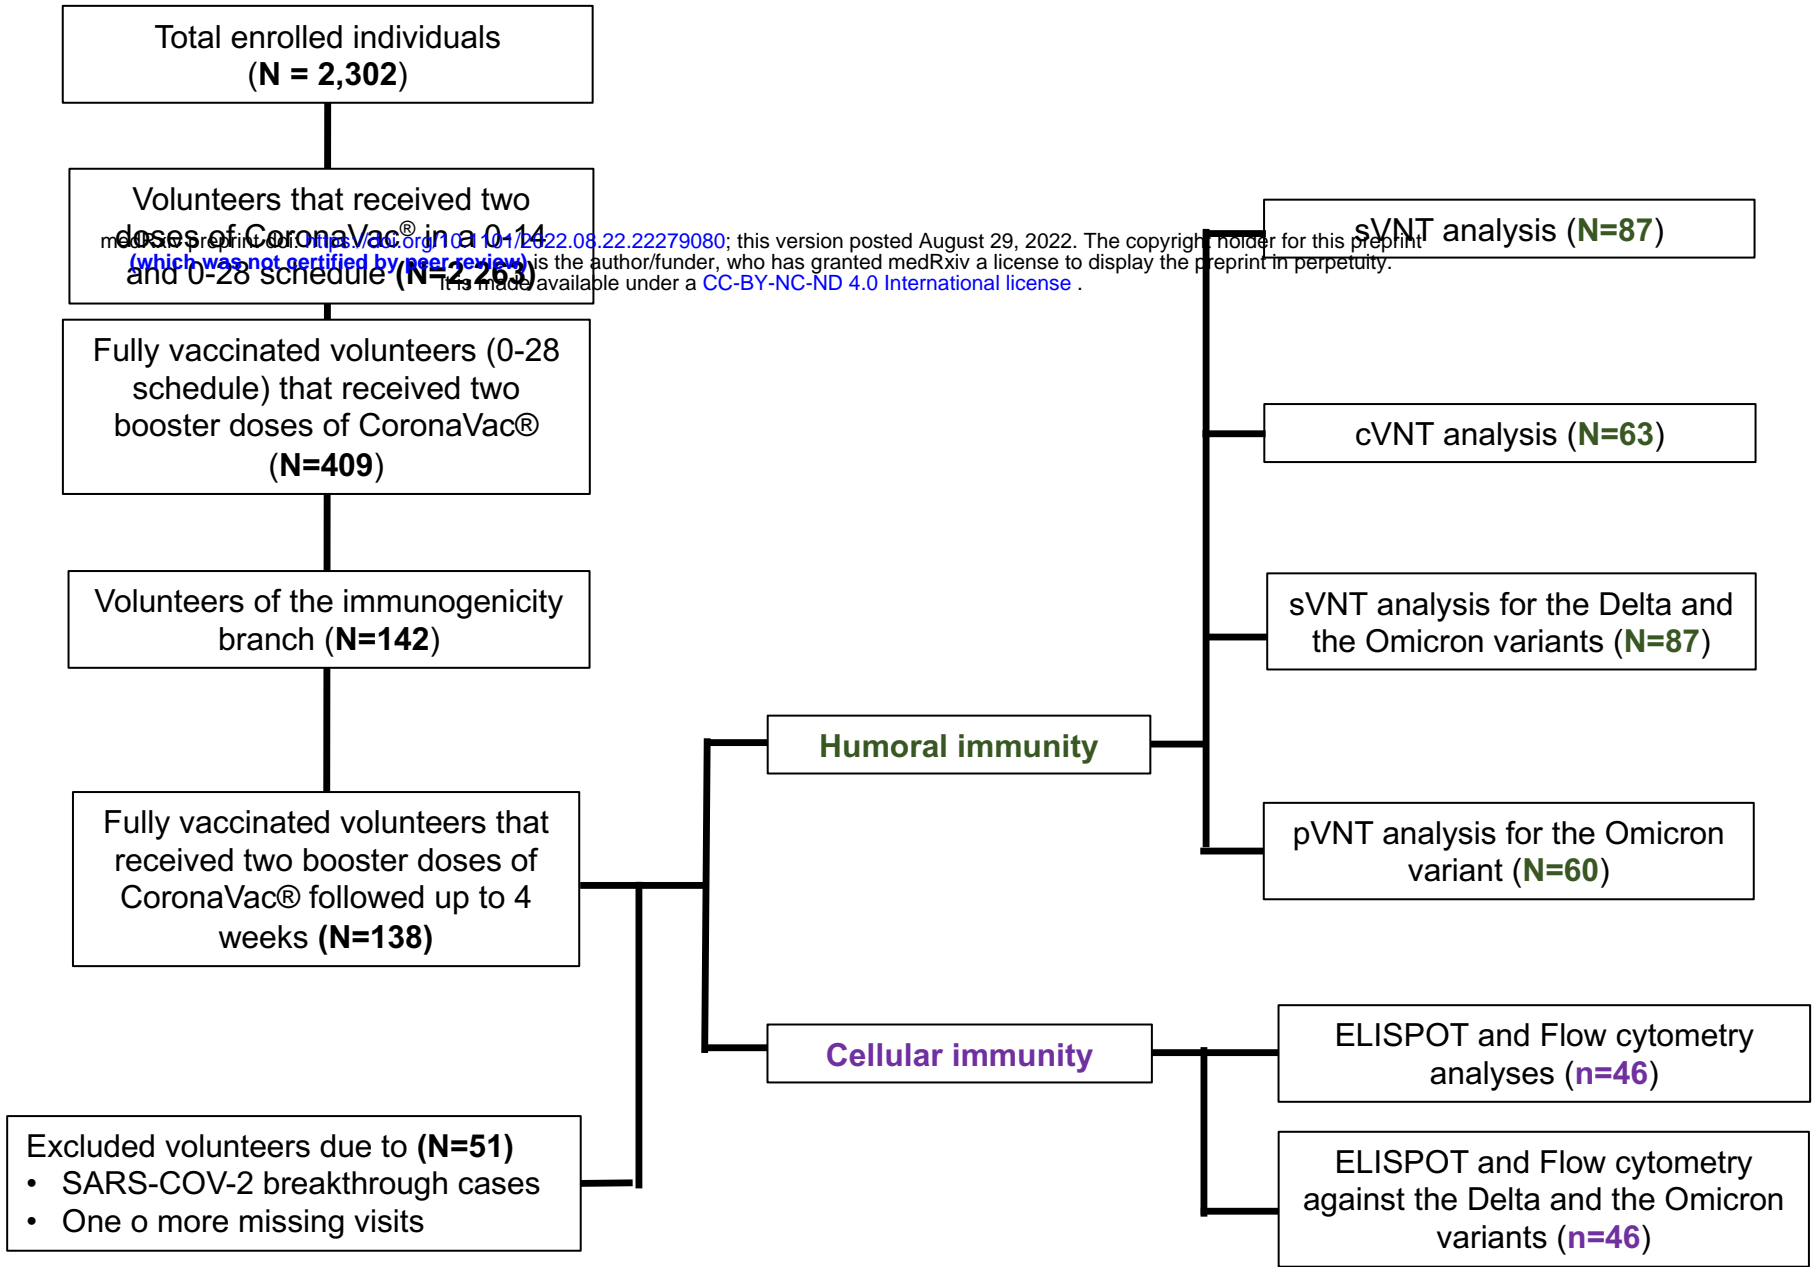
medRxiv preprint doi: https://doi.org/10.1101/2022.08.22.22279080; this version posted August 29, 2022. The copyright holder for this preprint (which was not certified by peer review) is the author/funder, who has granted medRxiv a license to display the preprint in perpetuity. It is made available under a CC-BY-NC-ND 4.0 International license .

Total enrolled individuals (**N = 2,302**)

Volunteers that received two doses of CoronaVac® in a 0-14 and 0-28 schedule (**N=2,263**)

Fully vaccinated volunteers (0-28 schedule) that received two booster doses of CoronaVac® (**N=409**)

Volunteers of the immunogenicity branch (**N=142**)

Fully vaccinated volunteers that received two booster doses of CoronaVac® followed up to 4 weeks **(N=138)**

Excluded volunteers due to **(N=51)**
• SARS-COV-2 breakthrough cases
• One o more missing visits

Humoral immunity

Cellular immunity

sVNT analysis (**N=87**)

cVNT analysis (**N=63**)

sVNT analysis for the Delta and the Omicron variants (**N=87**)

pVNT analysis for the Omicron variant (**N=60**)

ELISPOT and Flow cytometry analyses (**n=46**)

ELISPOT and Flow cytometry against the Delta and the Omicron variants (**n=46**)